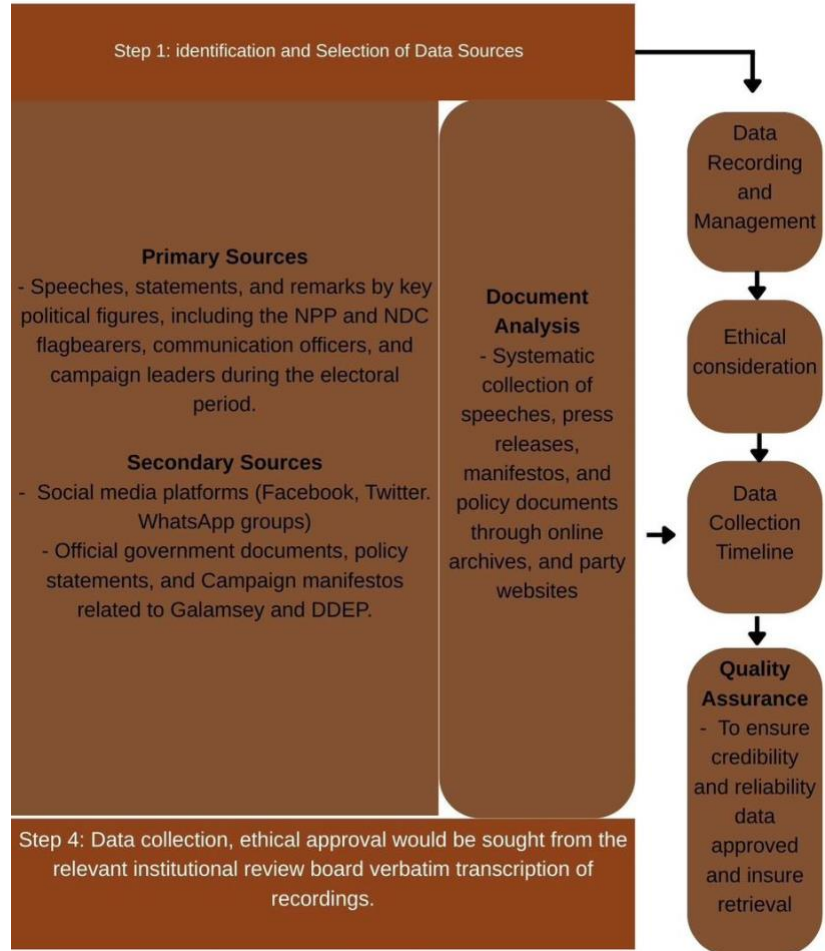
Step 1: identification and Selection of Data Sources

Primary Sources
- Speeches, statements, and remarks by key political figures, including the NPP and NDC flagbearers, communication officers, and campaign leaders during the electoral period.

Secondary Sources
- Social media platforms (Facebook, Twitter. WhatsApp groups)
- Official government documents, policy statements, and Campaign manifestos related to Galamsey and DDEP.

Document Analysis
- Systematic collection of speeches, press releases, manifestos, and policy documents through online archives, and party websites

Data Recording and Management

Ethical consideration

Data Collection Timeline

Quality Assurance
- To ensure credibility and reliability data approved and insure retrieval

Step 4: Data collection, ethical approval would be sought from the relevant institutional review board verbatim transcription of recordings.